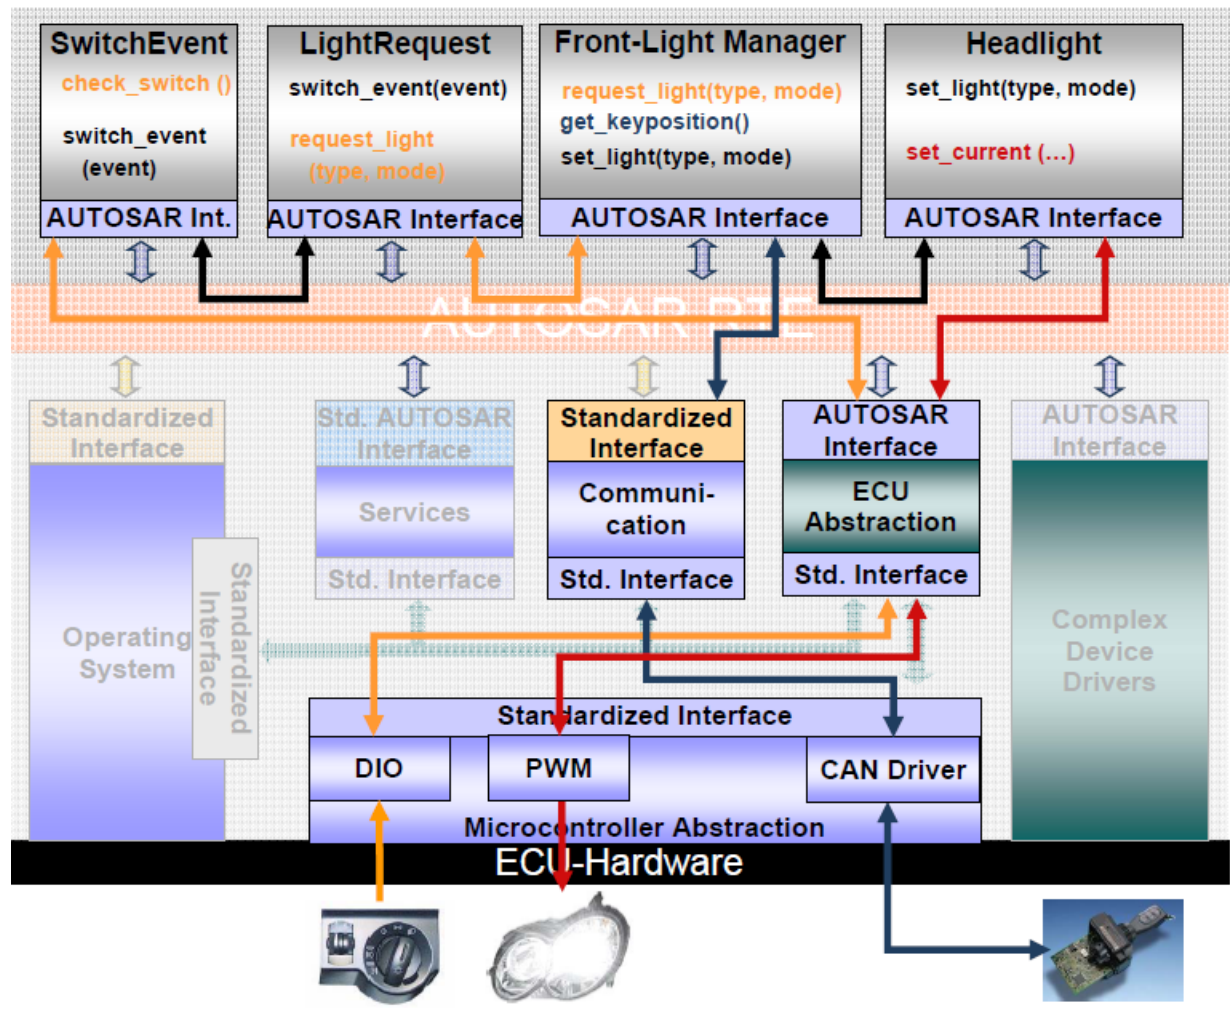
SwitchEvent
check_switch ()
switch_event (event)
AUTOSAR Int.

LightRequest
switch_event(event)
request_light (type, mode)
AUTOSAR Interface

Front-Light Manager
request_light(type, mode)
get_keyposition()
set_light(type, mode)
AUTOSAR Interface

Headlight
set_light(type, mode)
set_current (...)
AUTOSAR Interface

AUTOSAR RTE

Standardized Interface
Operating System
Standardized Interface

Std. AUTOSAR Interface
Services
Std. Interface

Standardized Interface
Communi-cation
Std. Interface

AUTOSAR Interface
ECU Abstraction
Std. Interface

AUTOSAR Interface
Complex Device Drivers

Standardized Interface
DIO
PWM
CAN Driver
Microcontroller Abstraction

ECU-Hardware